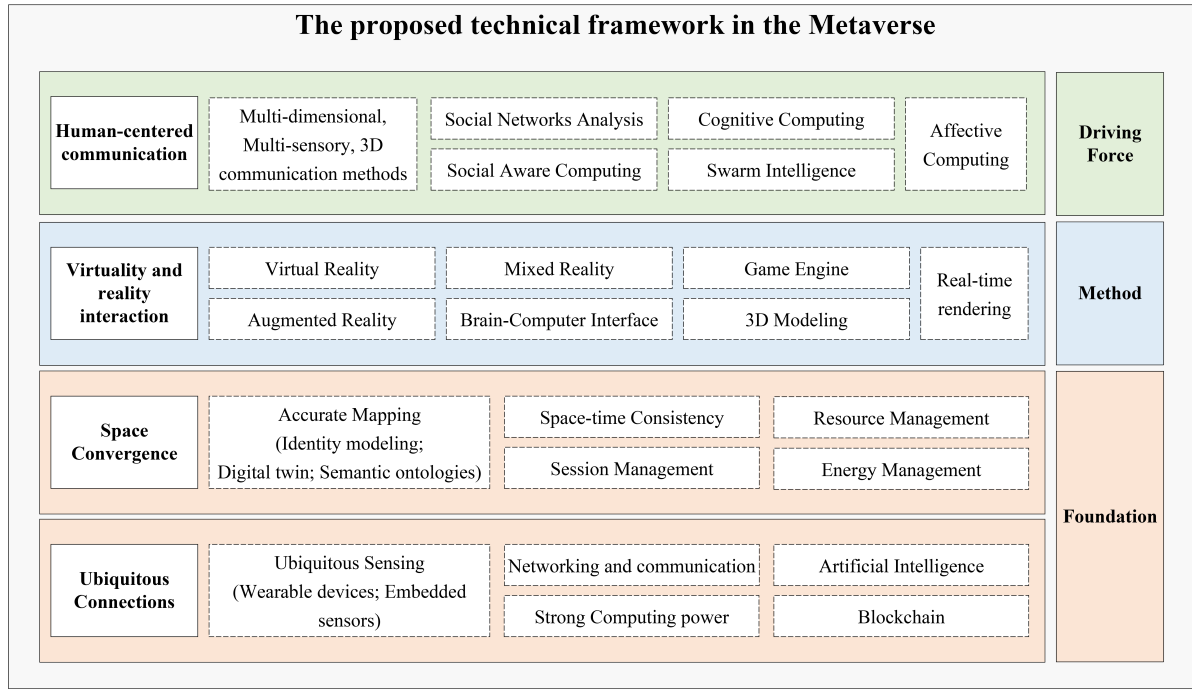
The proposed technical framework in the Metaverse

Human-centered communication

Multi-dimensional, Multi-sensory, 3D communication methods

Social Networks Analysis

Cognitive Computing

Social Aware Computing

Swarm Intelligence

Affective Computing

Driving Force

Virtuality and reality interaction

Virtual Reality

Mixed Reality

Game Engine

Augmented Reality

Brain-Computer Interface

3D Modeling

Real-time rendering

Method

Space Convergence

Accurate Mapping (Identity modeling; Digital twin; Semantic ontologies)

Space-time Consistency

Resource Management

Session Management

Energy Management

Ubiquitous Connections

Ubiquitous Sensing (Wearable devices; Embedded sensors)

Networking and communication

Artificial Intelligence

Strong Computing power

Blockchain

Foundation